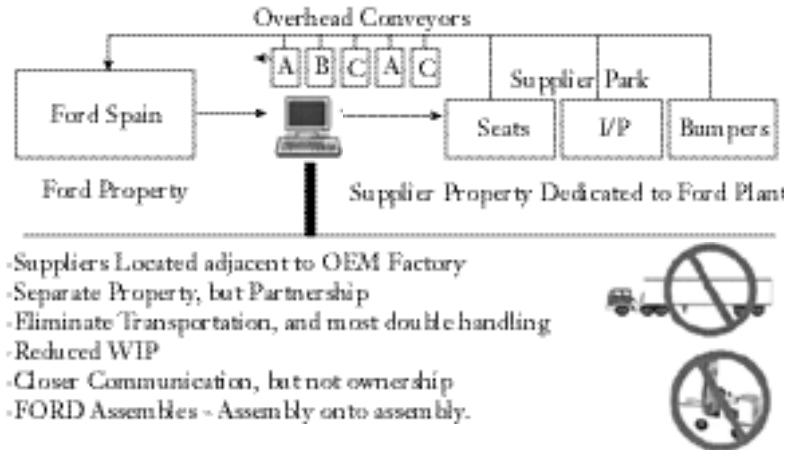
Overhead Conveyors

A B C A C

Supplier Park

Ford Spain

Seats

I/P

Bumpers

Ford Property

Supplier Property Dedicated to Ford Plant

-Suppliers Located adjacent to OEM Factory
-Separate Property, but Partnership
-Eliminate Transportation, and most double handling
-Reduced WIP
-Closer Communication, but not ownership
-FORD Assembles - Assembly onto assembly.